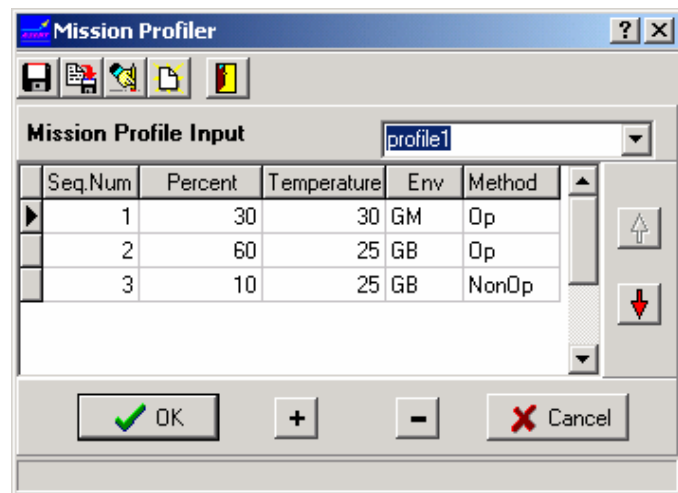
Mission Profiler

? X

Mission Profile Input

profile1

| Seq.Num | Percent | Temperature | Env | Method |
|---|---|---|---|---|
| 1 | 30 | 30 | GM | Op |
| 2 | 60 | 25 | GB | Op |
| 3 | 10 | 25 | GB | NonOp |

OK

+

-

Cancel